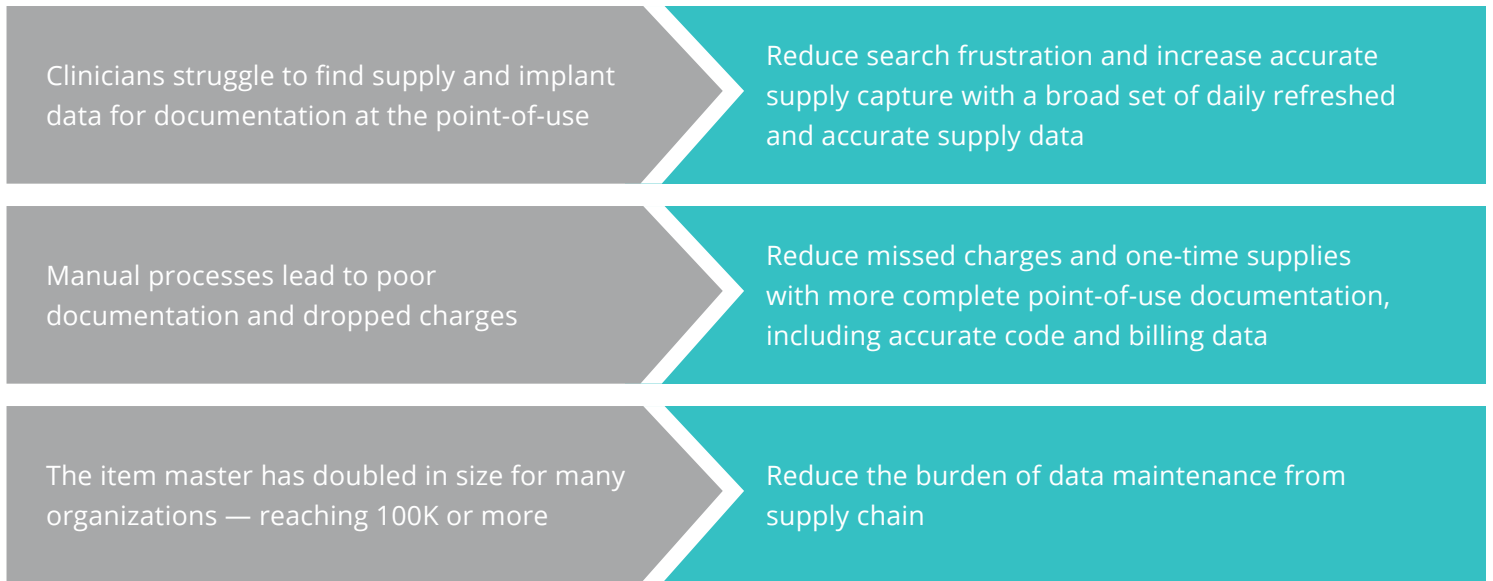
Clinicians struggle to find supply and implant data for documentation at the point-of-use

Reduce search frustration and increase accurate supply capture with a broad set of daily refreshed and accurate supply data

Manual processes lead to poor documentation and dropped charges

Reduce missed charges and one-time supplies with more complete point-of-use documentation, including accurate code and billing data

The item master has doubled in size for many organizations — reaching 100K or more

Reduce the burden of data maintenance from supply chain